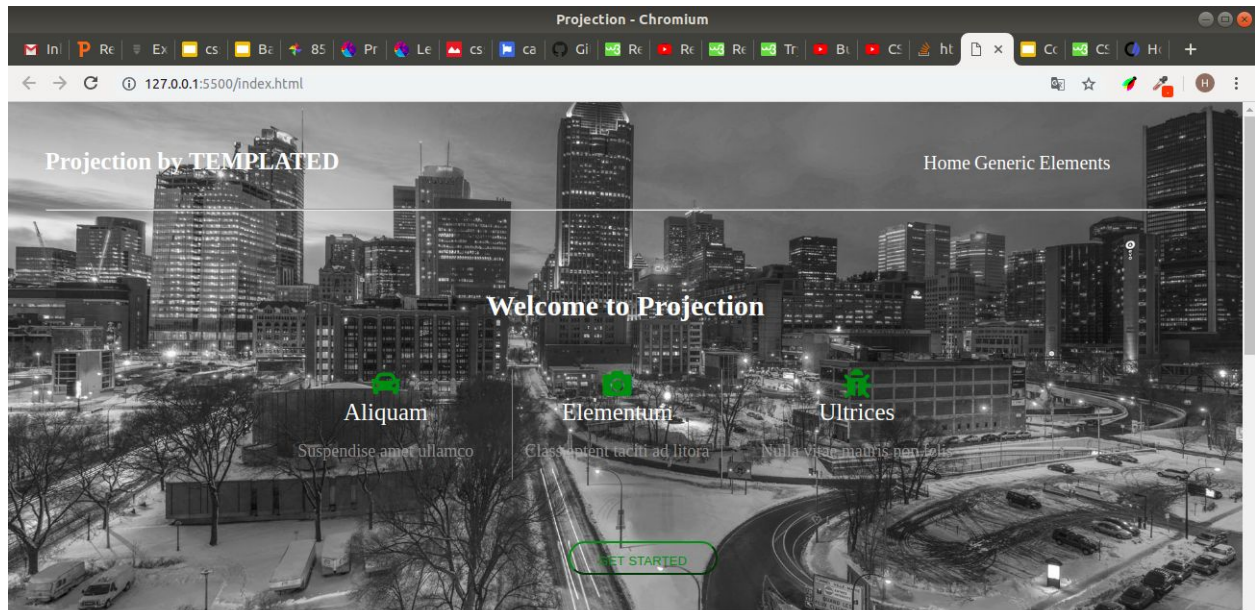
Projection - Chromium

In | Re | Ex | cs | Ba | 85 | Pr | Le | cs | ca | Gi | Re | Re | Re | Tr | Bu | CS | ht | × | Co | CS | He | +

127.0.0.1:5500/index.html

H

Projection by TEMPLATED

Home Generic Elements

Welcome to Projection

Aliquam

Suspendise amet ullamco

Elementum

Class aptent taciti ad litora

Ultrices

Nulla vitae mauris non felis

GET STARTED